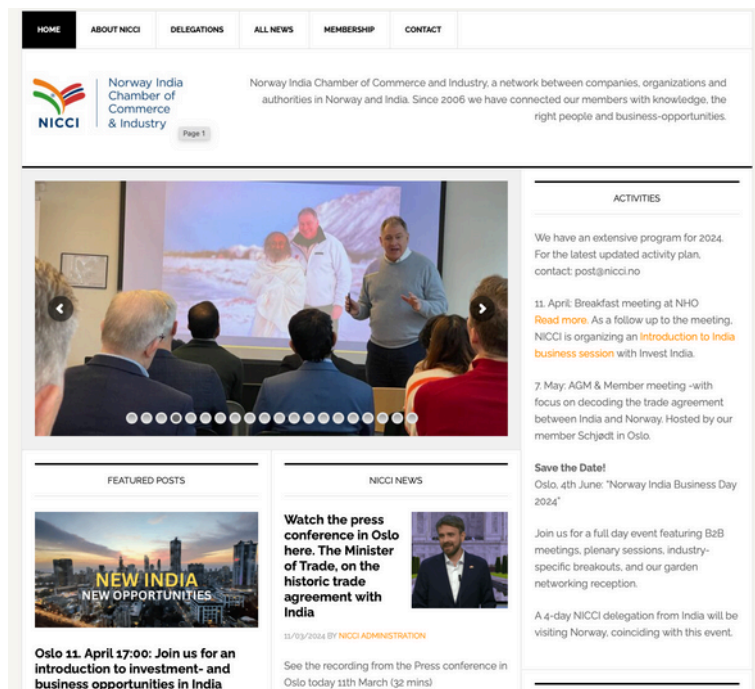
HOME | ABOUT NICCI | DELEGATIONS | ALL NEWS | MEMBERSHIP | CONTACT

NICCI
Norway India Chamber of Commerce & Industry

Page 1

Norway India Chamber of Commerce and Industry, a network between companies, organizations and authorities in Norway and India. Since 2006 we have connected our members with knowledge, the right people and business-opportunities.

ACTIVITIES

We have an extensive program for 2024. For the latest updated activity plan, contact: post@nicci.no

11. April: Breakfast meeting at NHO Read more. As a follow up to the meeting, NICCI is organizing an Introduction to India business session with Invest India.

7. May: AGM & Member meeting –with focus on decoding the trade agreement between India and Norway. Hosted by our member Schjødt in Oslo.

Save the Date!
Oslo, 4th June: "Norway India Business Day 2024"

Join us for a full day event featuring B2B meetings, plenary sessions, industry-specific breakouts, and our garden networking reception.

A 4-day NICCI delegation from India will be visiting Norway, coinciding with this event.

FEATURED POSTS

NEW INDIA
NEW OPPORTUNITIES

Oslo 11. April 17:00: Join us for an introduction to investment- and business opportunities in India

NICCI NEWS

Watch the press conference in Oslo here. The Minister of Trade, on the historic trade agreement with India

11/03/2024 BY NICCI ADMINISTRATION

See the recording from the Press conference in Oslo today 11th March (32 mins)